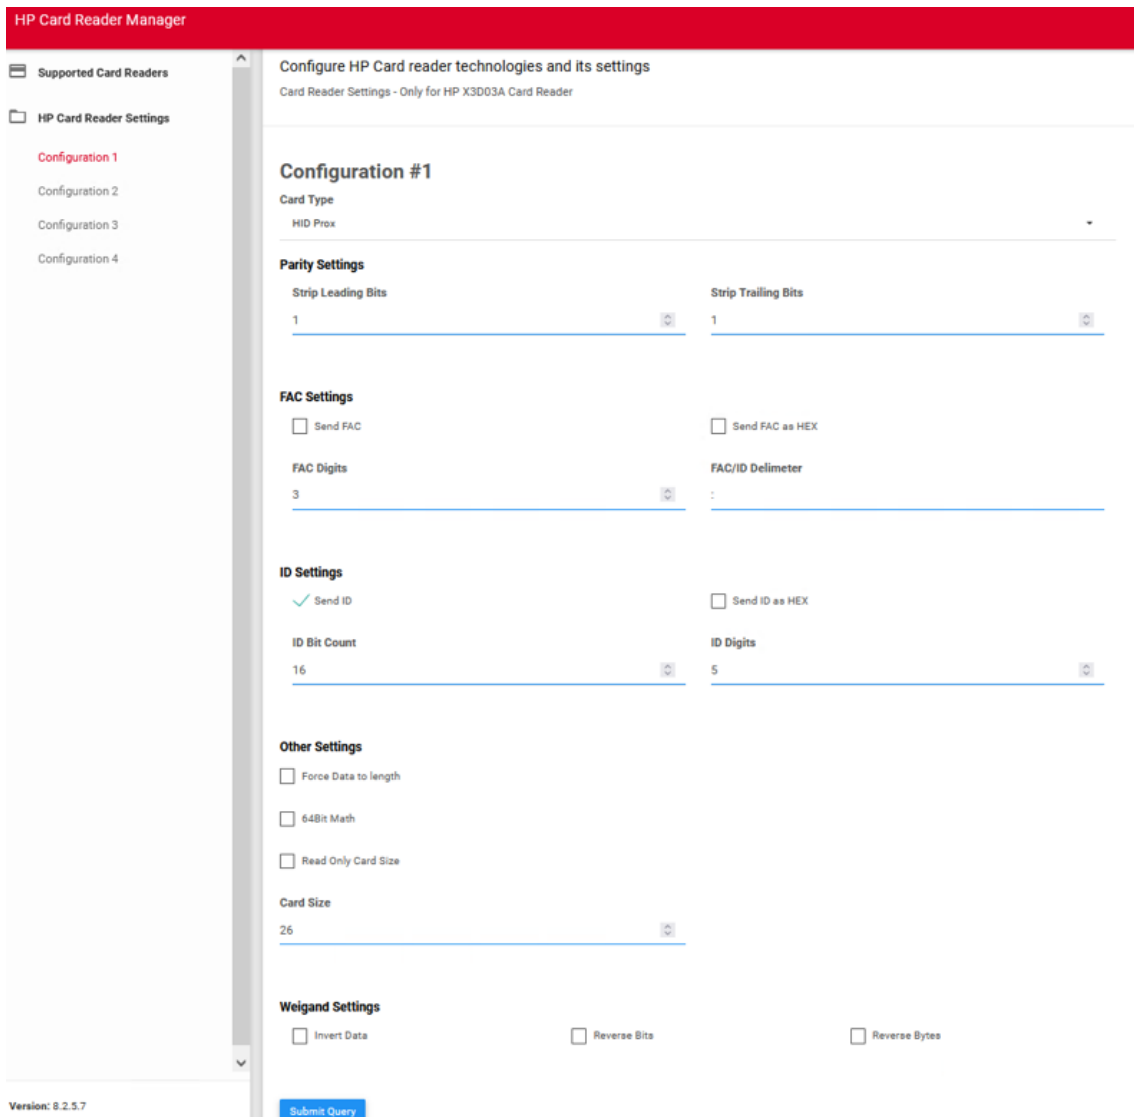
HP Card Reader Manager

Supported Card Readers

HP Card Reader Settings

Configuration 1

Configuration 2

Configuration 3

Configuration 4

Version: 8.2.5.7

Configure HP Card reader technologies and its settings

Card Reader Settings - Only for HP X3D03A Card Reader

Configuration #1

Card Type

HID Prox

Parity Settings

Strip Leading Bits

1

Strip Trailing Bits

1

FAC Settings

Send FAC

Send FAC as HEX

FAC Digits

3

FAC/ID Delimeter

:

ID Settings

Send ID

Send ID as HEX

ID Bit Count

16

ID Digits

5

Other Settings

Force Data to length

64Bit Math

Read Only Card Size

Card Size

26

Weigand Settings

Invert Data

Reverse Bits

Reverse Bytes

Submit Query